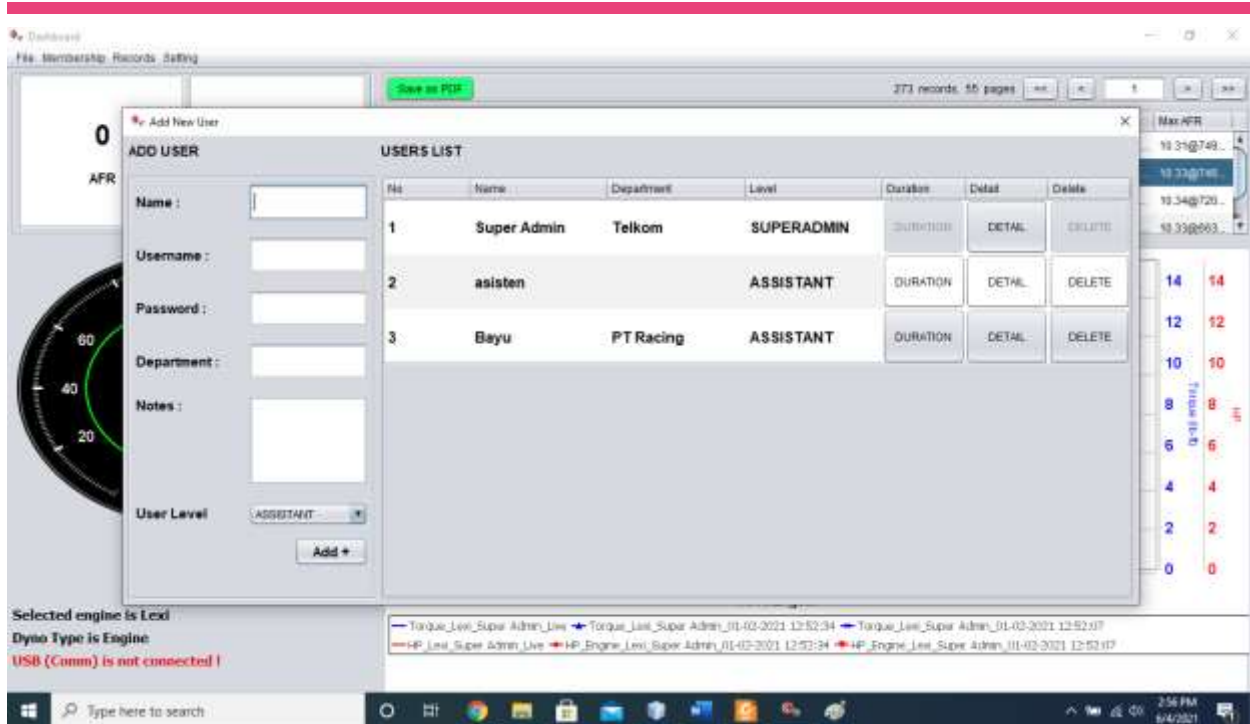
Dashboard
File Membership Records Setting

Save as PDF
273 records, 55 pages << < 1 > >>
Max AFR
10.31@749...
10.33@740...
10.34@720...
10.33@663...

0
AFR

Add New User

ADD USER

Name :
Username :
Password :
Department :
Notes :
User Level ASSISTANT
Add +

USERS LIST

| No | Name | Department | Level | Duration | Detail | Delete |
|---|---|---|---|---|---|---|
| 1 | Super Admin | Telkom | SUPERADMIN | DURATION | DETAIL | DELETE |
| 2 | asisten | | ASSISTANT | DURATION | DETAIL | DELETE |
| 3 | Bayu | PT Racing | ASSISTANT | DURATION | DETAIL | DELETE |

60
40
20

14 14
12 12
10 10
8 8
6 6
4 4
2 2
0 0
Torque (lb-ft)
HP

Selected engine is Lexi
Dyno Type is Engine
USB (Comm) is not connected !

Torque_Lexi_Super Admin_Live Torque_Lexi_Super Admin_01-02-2021 12:52:34 Torque_Lexi_Super Admin_01-02-2021 12:52:07
HP_Lexi_Super Admin_Live HP_Engine_Lexi_Super Admin_01-02-2021 12:52:34 HP_Engine_Lexi_Super Admin_01-02-2021 12:52:07

Type here to search
2:56 PM
6/4/2021